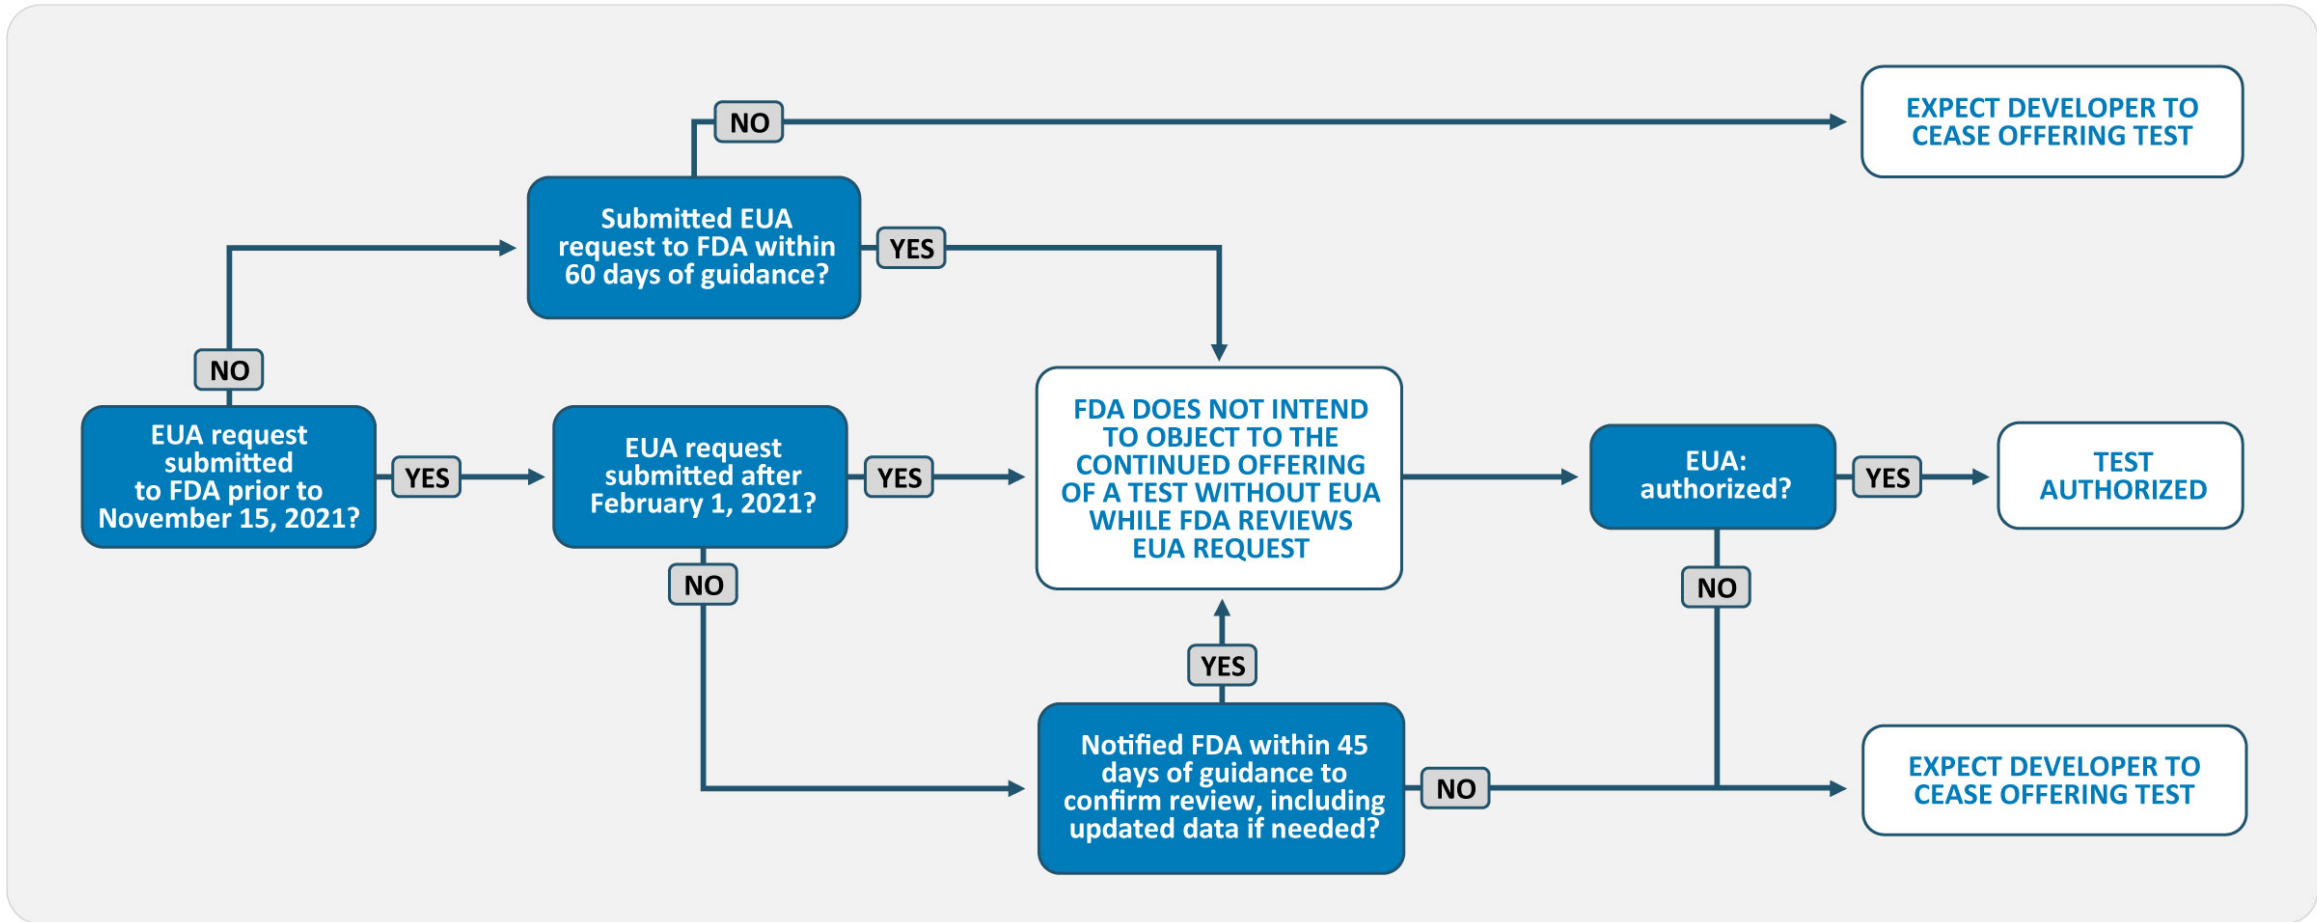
EUA request submitted to FDA prior to November 15, 2021?

NO

Submitted EUA request to FDA within 60 days of guidance?

NO

EXPECT DEVELOPER TO CEASE OFFERING TEST

YES

YES

EUA request submitted after February 1, 2021?

YES

NO

FDA DOES NOT INTEND TO OBJECT TO THE CONTINUED OFFERING OF A TEST WITHOUT EUA WHILE FDA REVIEWS EUA REQUEST

YES

Notified FDA within 45 days of guidance to confirm review, including updated data if needed?

NO

EUA: authorized?

YES

TEST AUTHORIZED

NO

EXPECT DEVELOPER TO CEASE OFFERING TEST